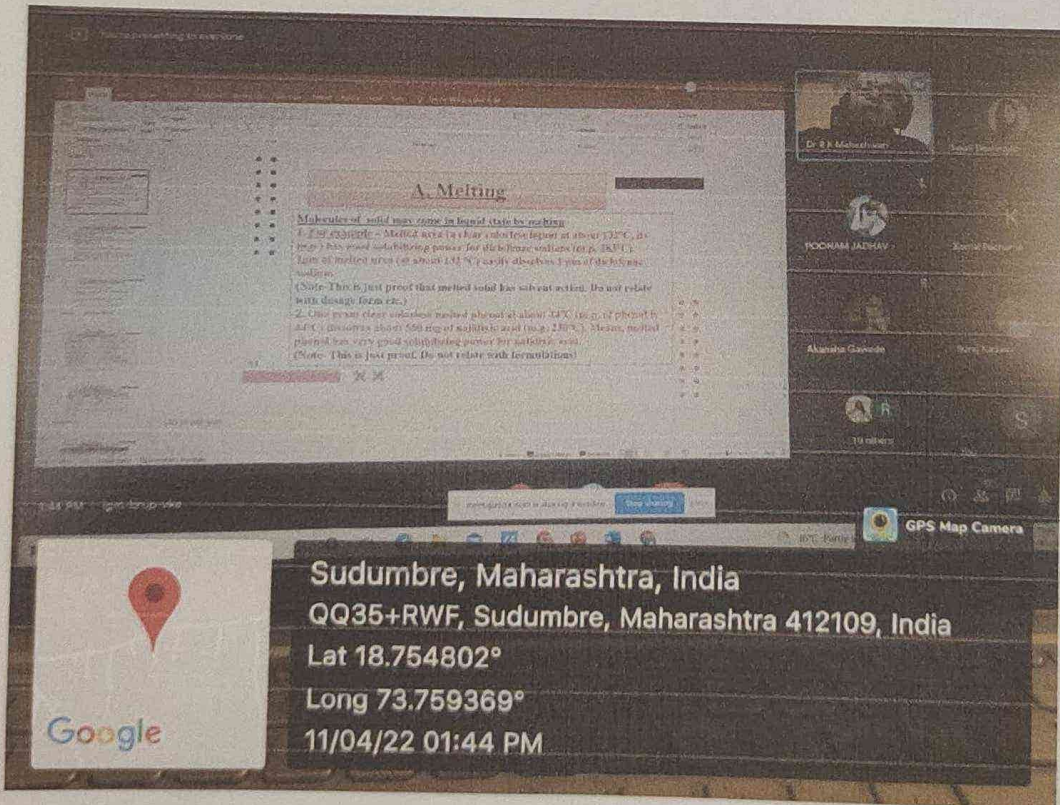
You're presenting to everyone

A. Melting

Molecules of solid may come in liquid state by melting
1. For example - Melted urea (a clear colorless liquid at about 132°C, m.p.) has good solubilizing power for diclofenac sodium (m.p. 283°C). 1gm of melted urea (at about 132°C) easily dissolves 1 gm of diclofenac sodium.
(Note: This is just proof that melted solid has solvent action. Do not relate with dosage form etc.)
2. One gram clear colorless melted phenol at about 44°C (m.p. of phenol is 44°C) dissolves about 550 mg of salicylic acid (m.p. 158°C). Means, melted phenol has very good solubilizing power for salicylic acid.
(Note: This is just proof. Do not relate with formulations)

Dr R R Maheshwari

POONAM JADHAV

Akansha Gawade

10 others

1:44 PM

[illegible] is sharing screen   Stop sharing

GPS Map Camera

Sudumbre, Maharashtra, India
QQ35+RWF, Sudumbre, Maharashtra 412109, India
Lat 18.754802°
Long 73.759369°
11/04/22 01:44 PM

Google